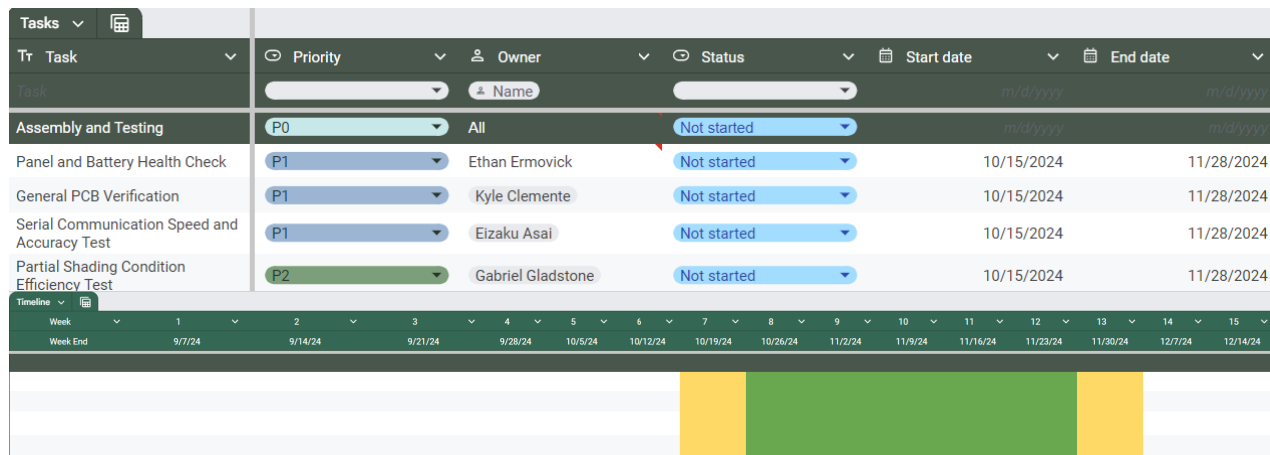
Tasks

| Task | Priority | Owner | Status | Start date | End date |
|---|---|---|---|---|---|
| Task | | Name | | m/d/yyyy | m/d/yyyy |
| Assembly and Testing | P0 | All | Not started | m/d/yyyy | m/d/yyyy |
| Panel and Battery Health Check | P1 | Ethan Ermovick | Not started | 10/15/2024 | 11/28/2024 |
| General PCB Verification | P1 | Kyle Clemente | Not started | 10/15/2024 | 11/28/2024 |
| Serial Communication Speed and Accuracy Test | P1 | Eizaku Asai | Not started | 10/15/2024 | 11/28/2024 |
| Partial Shading Condition Efficiency Test | P2 | Gabriel Gladstone | Not started | 10/15/2024 | 11/28/2024 |

Timeline

| Week | 1 | 2 | 3 | 4 | 5 | 6 | 7 | 8 | 9 | 10 | 11 | 12 | 13 | 14 | 15 |
|---|---|---|---|---|---|---|---|---|---|---|---|---|---|---|---|
| Week End | 9/7/24 | 9/14/24 | 9/21/24 | 9/28/24 | 10/5/24 | 10/12/24 | 10/19/24 | 10/26/24 | 11/2/24 | 11/9/24 | 11/16/24 | 11/23/24 | 11/30/24 | 12/7/24 | 12/14/24 |